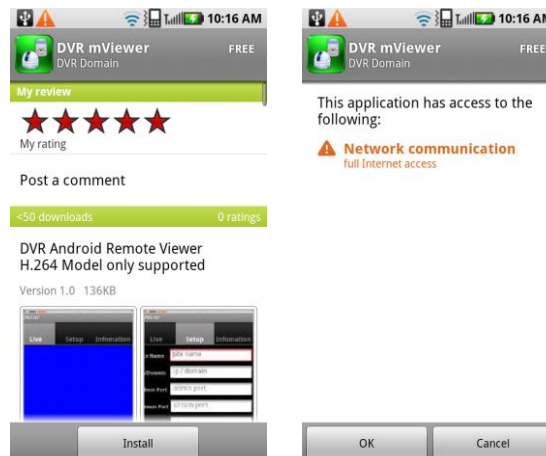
10:16 AM

DVR mViewer
DVR Domain
FREE

My review

My rating

Post a comment

<50 downloads
0 ratings

DVR Android Remote Viewer
H.264 Model only supported

Version 1.0 136KB

Live Setup Infomation

Live Setup Infomation
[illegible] site name
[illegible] ip / domain
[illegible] admin port
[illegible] stream port

Install

10:16 AM

DVR mViewer
DVR Domain
FREE

This application has access to the following:

Network communication
full Internet access

OK
Cancel